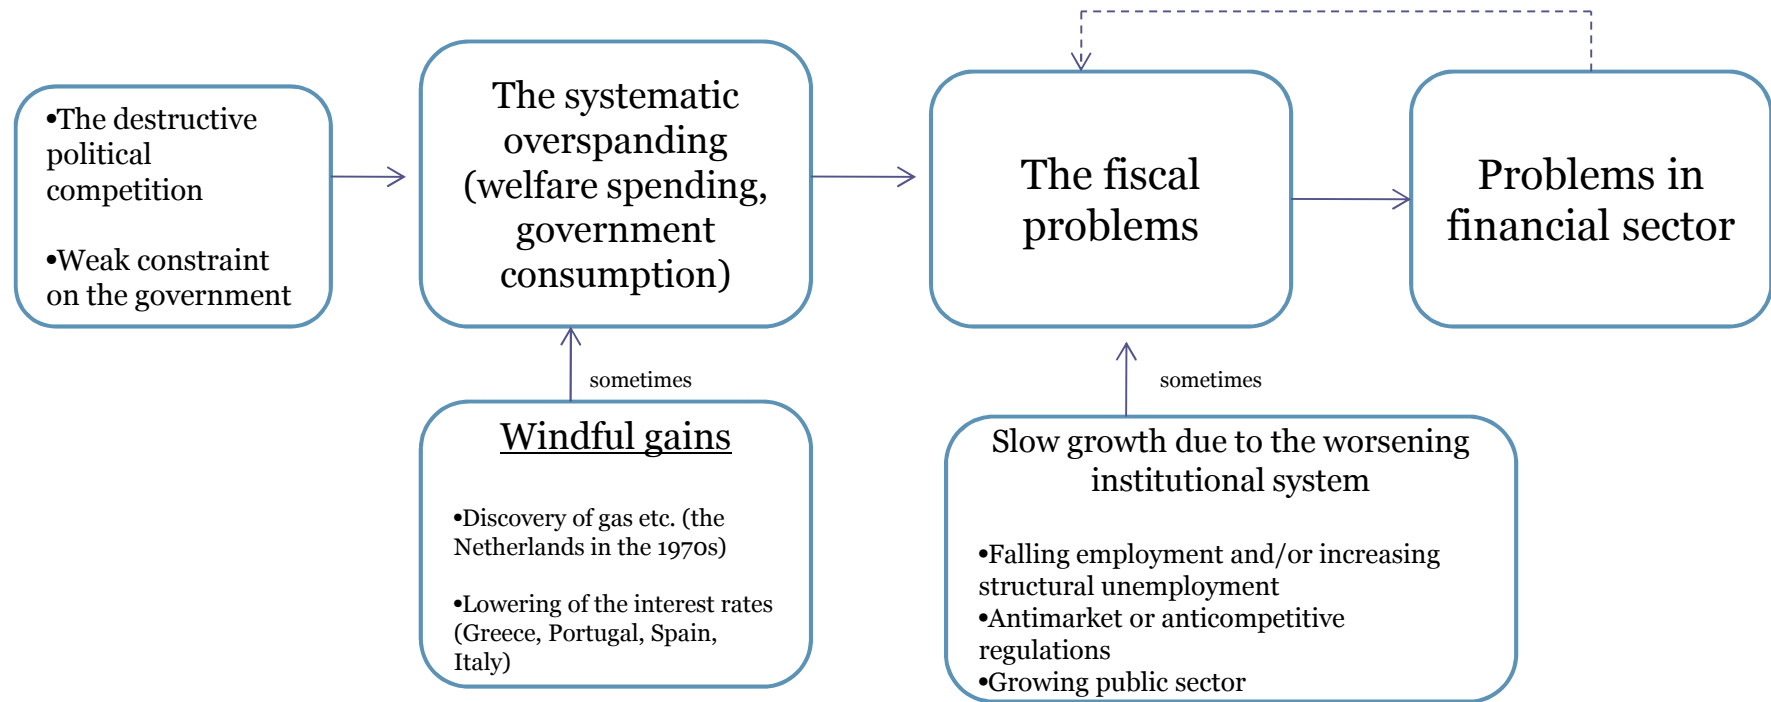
•The destructive political competition

•Weak constraint on the government

The systematic overspending (welfare spending, government consumption)

The fiscal problems

Problems in financial sector

sometimes

Windful gains

•Discovery of gas etc. (the Netherlands in the 1970s)

•Lowering of the interest rates (Greece, Portugal, Spain, Italy)

sometimes

Slow growth due to the worsening institutional system

•Falling employment and/or increasing structural unemployment
•Antimarket or anticompetitive regulations
•Growing public sector